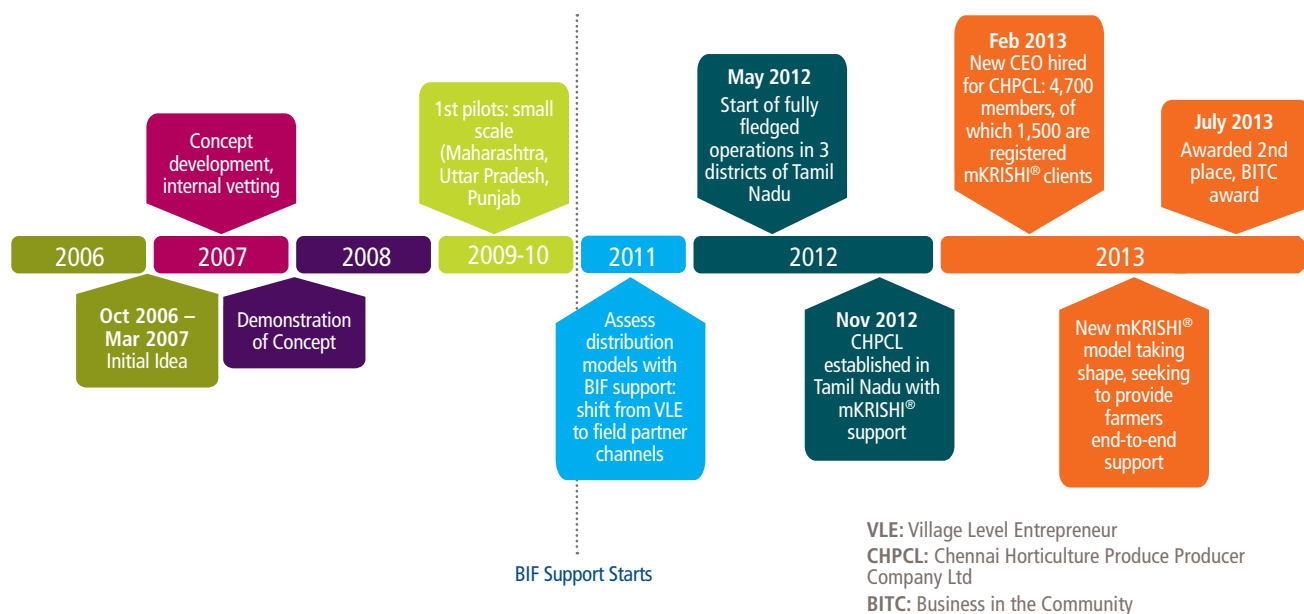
Concept development, internal vetting

1st pilots: small scale (Maharashtra, Uttar Pradesh, Punjab

May 2012
Start of fully fledged operations in 3 districts of Tamil Nadu

Feb 2013
New CEO hired for CHPCL: 4,700 members, of which 1,500 are registered mKRISHI® clients

July 2013
Awarded 2nd place, BITC award

2006

2007

2008

2009-10

2011

2012

2013

Oct 2006 – Mar 2007
Initial Idea

Demonstration of Concept

Assess distribution models with BIF support: shift from VLE to field partner channels

Nov 2012
CHPCL established in Tamil Nadu with mKRISHI® support

New mKRISHI® model taking shape, seeking to provide farmers end-to-end support

BIF Support Starts

VLE: Village Level Entrepreneur
CHPCL: Chennai Horticulture Produce Producer Company Ltd
BITC: Business in the Community